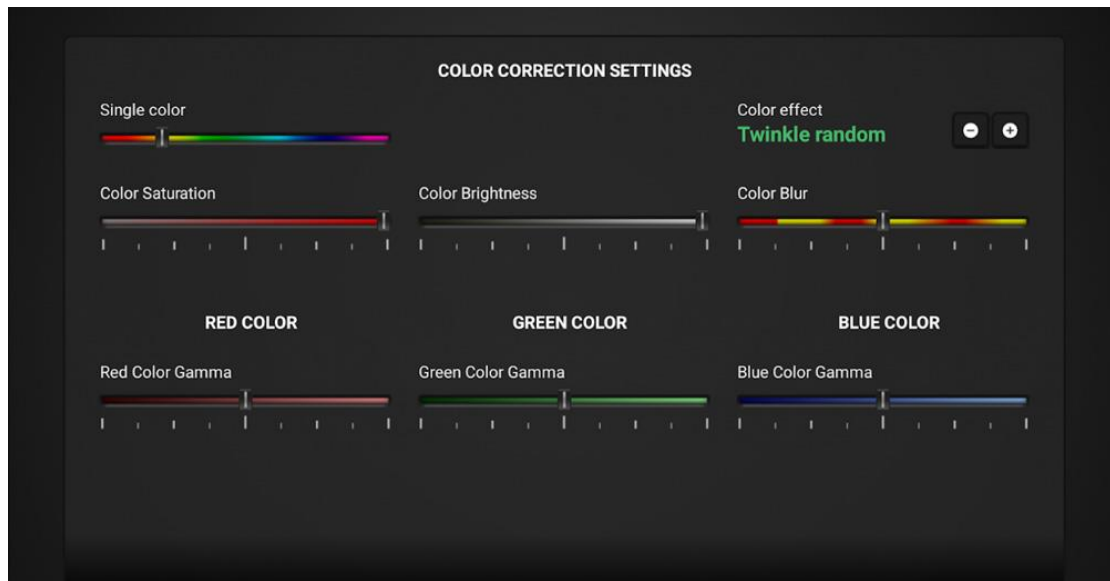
COLOR CORRECTION SETTINGS

Single color

Color effect
Twinkle random

Color Saturation

Color Brightness

Color Blur

RED COLOR

GREEN COLOR

BLUE COLOR

Red Color Gamma

Green Color Gamma

Blue Color Gamma